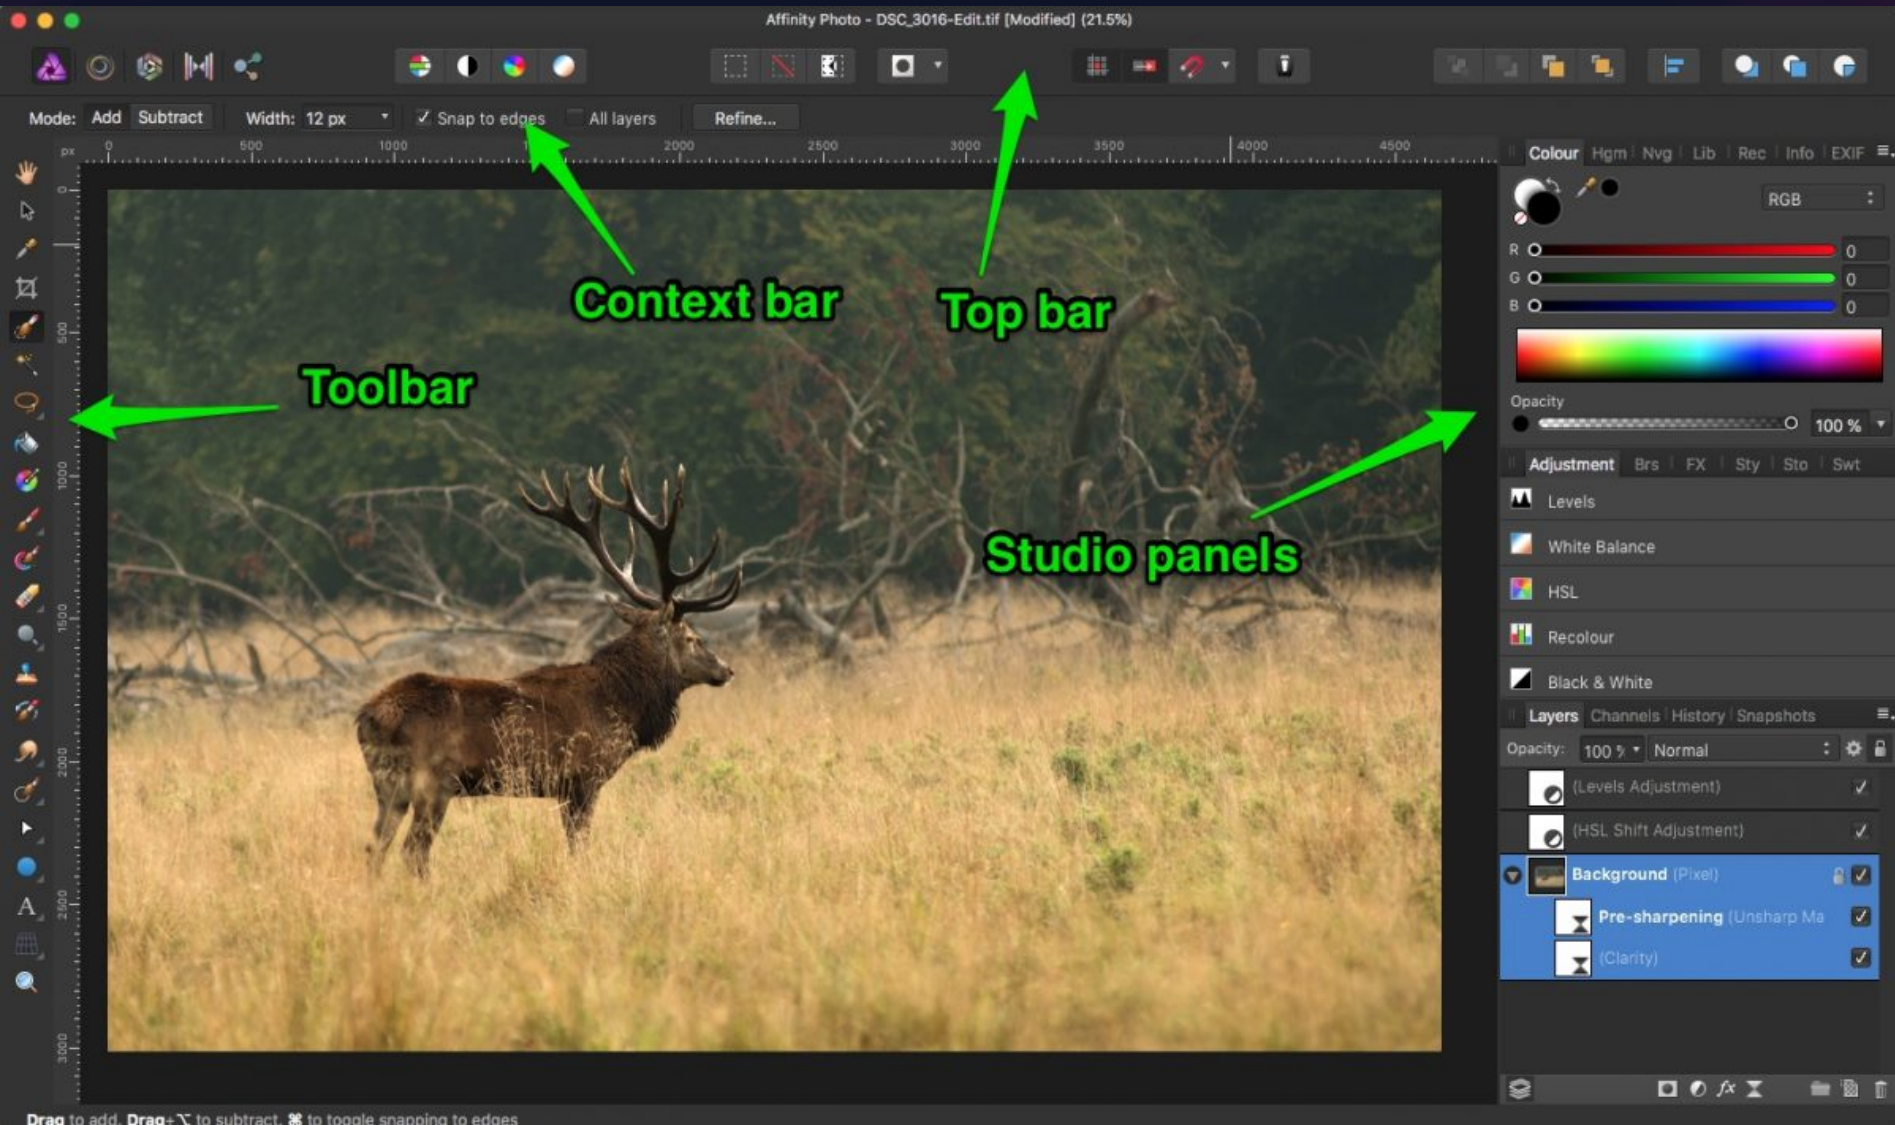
Affinity Photo - DSC_3016-Edit.tif [Modified] (21.5%)

Mode: Add Subtract Width: 12 px Snap to edges All layers Refine...

px 0 500 1000 1500 2000 2500 3000 3500 4000 4500

0 500 1000 1500 2000 2500 3000

Context bar

Top bar

Toolbar

Studio panels

Colour Hgm Nvg Lib Rec Info EXIF

RGB

R 0
G 0
B 0

Opacity
100 %

Adjustment Brs FX Sty Sto Swt

Levels
White Balance
HSL
Recolour
Black & White

Layers Channels History Snapshots

Opacity: 100 % Normal

(Levels Adjustment)
(HSL Shift Adjustment)
Background (Pixel)
Pre-sharpening (Unsharp Ma
(Clarity)

Drag to add. Drag+⌥ to subtract. ⌘ to toggle snapping to edges